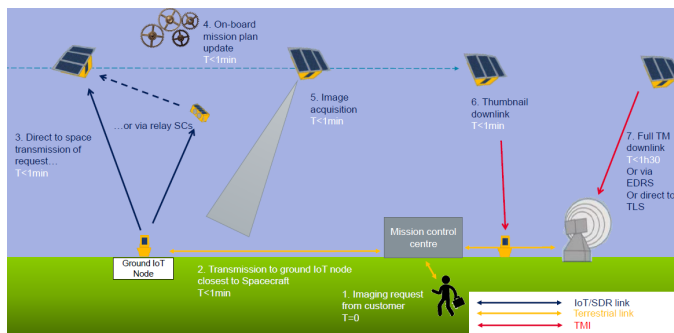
4. On-board mission plan update
T<1min

3. Direct to space transmission of request…
T<1min

…or via relay SCs

5. Image acquisition
T<1min

6. Thumbnail downlink
T<1min

7. Full TM downlink
T<1h30
Or via EDRS
Or direct to TLS

Mission control centre

Ground IoT Node

2. Transmission to ground IoT node closest to Spacecraft
T<1min

1. Imaging request from customer
T=0

IoT/SDR link
Terrestrial link
TMI